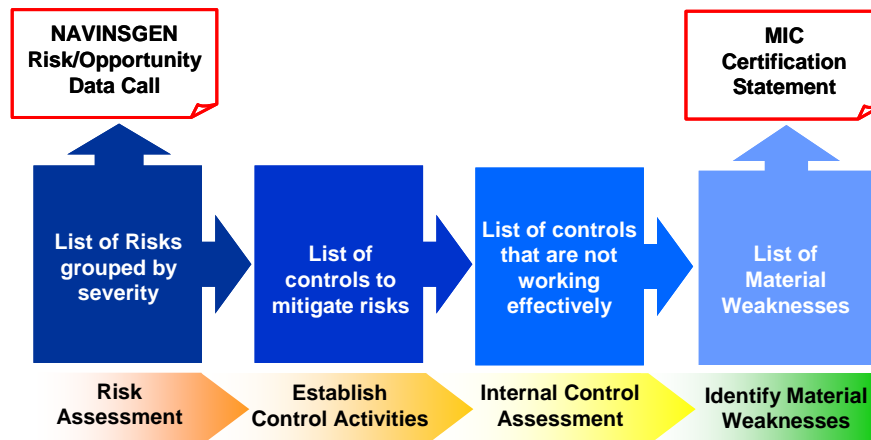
NAVINSGEN Risk/Opportunity Data Call

MIC Certification Statement

List of Risks grouped by severity

List of controls to mitigate risks

List of controls that are not working effectively

List of Material Weaknesses

Risk Assessment

Establish Control Activities

Internal Control Assessment

Identify Material Weaknesses